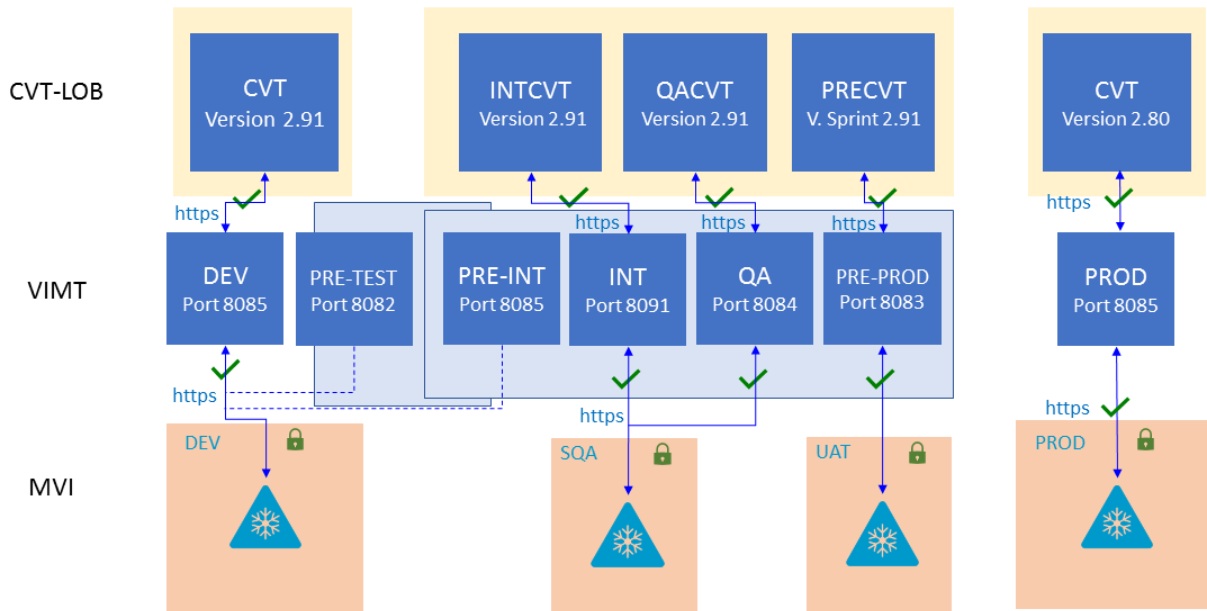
CVT-LOB

CVT
Version 2.91

INTCVT
Version 2.91

QACVT
Version 2.91

PRECVT
V. Sprint 2.91

CVT
Version 2.80

https

https

https

https

https

VIMT

DEV
Port 8085

PRE-TEST
Port 8082

PRE-INT
Port 8085

INT
Port 8091

QA
Port 8084

PRE-PROD
Port 8083

PROD
Port 8085

https

https

https

MVI

DEV

SQA

UAT

PROD